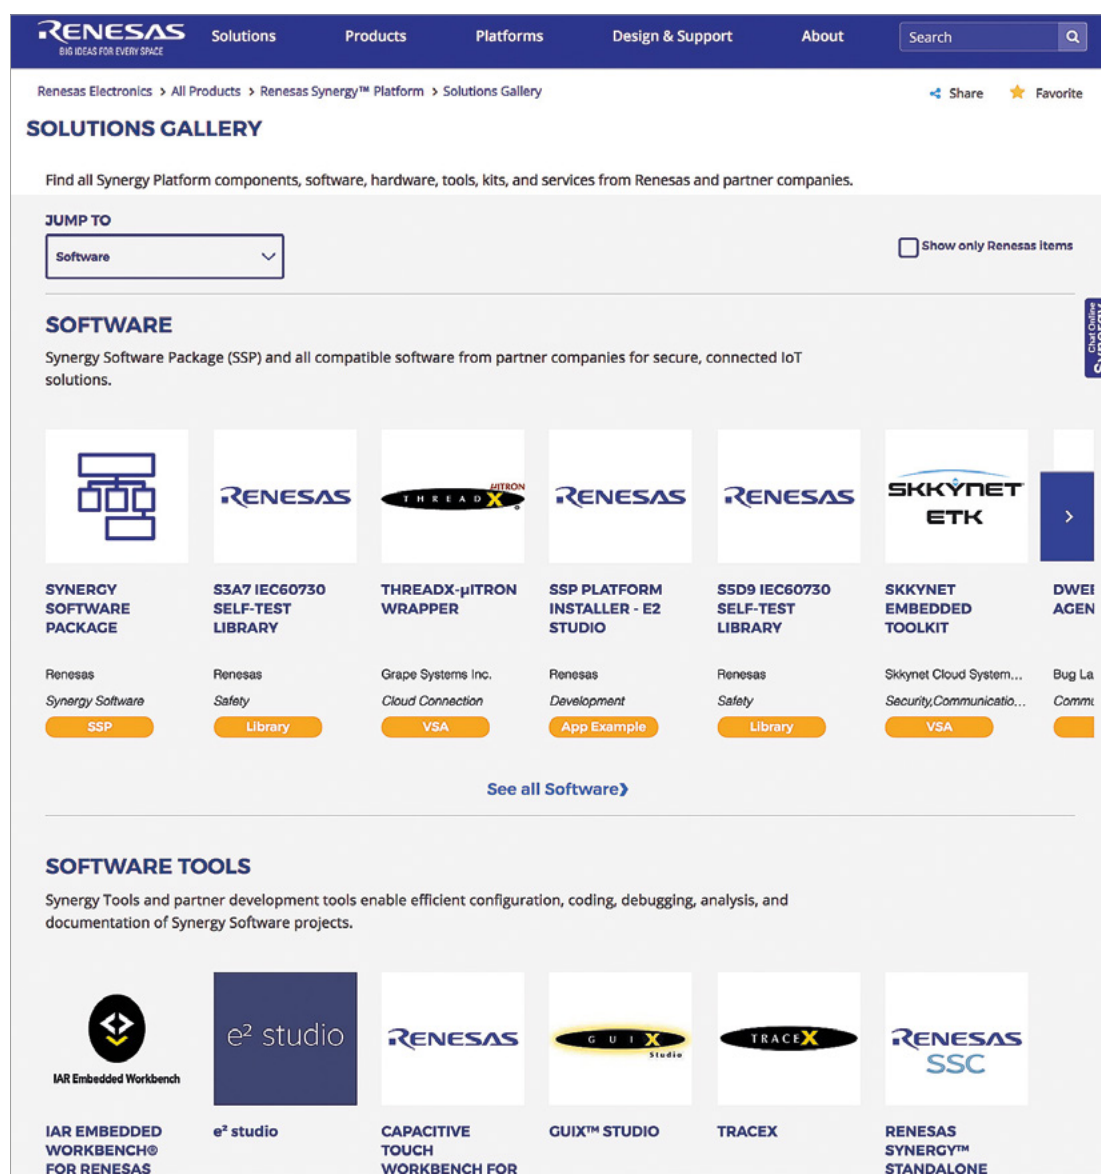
RENESAS
BIG IDEAS FOR EVERY SPACE

Solutions Products Platforms Design & Support About Search

Renesas Electronics > All Products > Renesas Synergy™ Platform > Solutions Gallery

Share Favorite

SOLUTIONS GALLERY

Find all Synergy Platform components, software, hardware, tools, kits, and services from Renesas and partner companies.

JUMP TO

Software

Show only Renesas items

SOFTWARE

Synergy Software Package (SSP) and all compatible software from partner companies for secure, connected IoT solutions.

RENESAS THREADX µITRON RENESAS RENESAS SKKYNET ETK

SYNERGY SOFTWARE PACKAGE
Renesas
Synergy Software
SSP

S3A7 IEC60730 SELF-TEST LIBRARY
Renesas
Safety
Library

THREADX-µITRON WRAPPER
Grape Systems Inc.
Cloud Connection
VSA

SSP PLATFORM INSTALLER - E2 STUDIO
Renesas
Development
App Example

S5D9 IEC60730 SELF-TEST LIBRARY
Renesas
Safety
Library

SKKYNET EMBEDDED TOOLKIT
Skkynet Cloud System...
Security,Communicatio...
VSA

DWEI AGEN
Bug La
Comm

See all Software❯

SOFTWARE TOOLS

Synergy Tools and partner development tools enable efficient configuration, coding, debugging, analysis, and documentation of Synergy Software projects.

IAR Embedded Workbench e² studio RENESAS GUIX Studio TRACEX RENESAS SSC

IAR EMBEDDED WORKBENCH® FOR RENESAS

e² studio

CAPACITIVE TOUCH WORKBENCH FOR

GUIX™ STUDIO

TRACEX

RENESAS SYNERGY™ STANDALONE

Chat Online Synergy